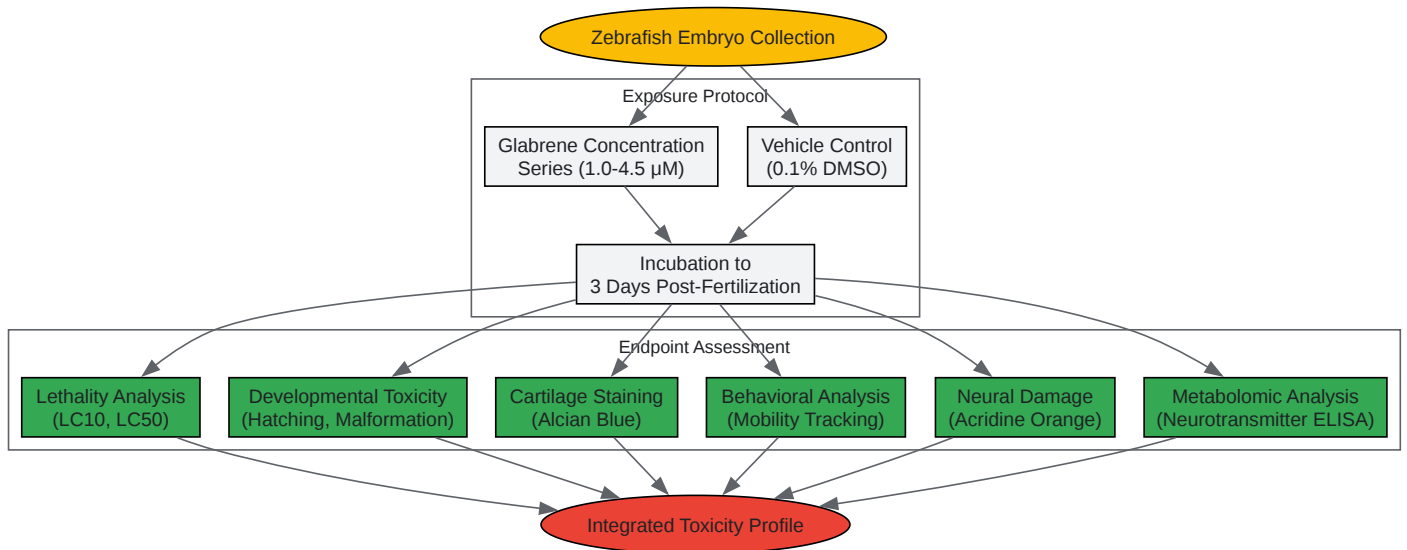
Zebrafish Embryo Collection

Exposure Protocol

Glabrene Concentration Series (1.0-4.5 μM)

Vehicle Control (0.1% DMSO)

Incubation to 3 Days Post-Fertilization

Endpoint Assessment

Lethality Analysis (LC10, LC50)

Developmental Toxicity (Hatching, Malformation)

Cartilage Staining (Alcian Blue)

Behavioral Analysis (Mobility Tracking)

Neural Damage (Acridine Orange)

Metabolomic Analysis (Neurotransmitter ELISA)

Integrated Toxicity Profile